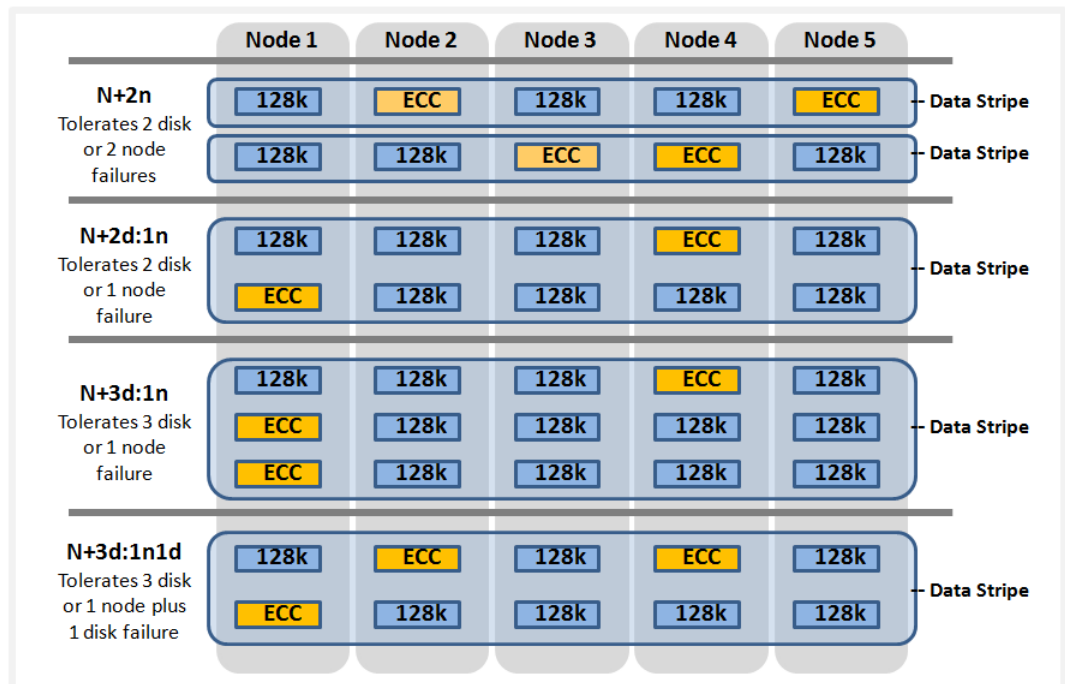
| | Node 1 | Node 2 | Node 3 | Node 4 | Node 5 | |
|---|---|---|---|---|---|---|
| **N+2n** Tolerates 2 disk or 2 node failures | 128k | ECC | 128k | 128k | ECC | Data Stripe |
| | 128k | 128k | ECC | ECC | 128k | Data Stripe |
| **N+2d:1n** Tolerates 2 disk or 1 node failure | 128k | 128k | 128k | ECC | 128k | Data Stripe |
| | ECC | 128k | 128k | 128k | 128k | |
| **N+3d:1n** Tolerates 3 disk or 1 node failure | 128k | 128k | 128k | ECC | 128k | Data Stripe |
| | ECC | 128k | 128k | 128k | 128k | |
| | ECC | 128k | 128k | 128k | 128k | |
| **N+3d:1n1d** Tolerates 3 disk or 1 node plus 1 disk failure | 128k | ECC | 128k | ECC | 128k | Data Stripe |
| | ECC | 128k | 128k | 128k | 128k | |